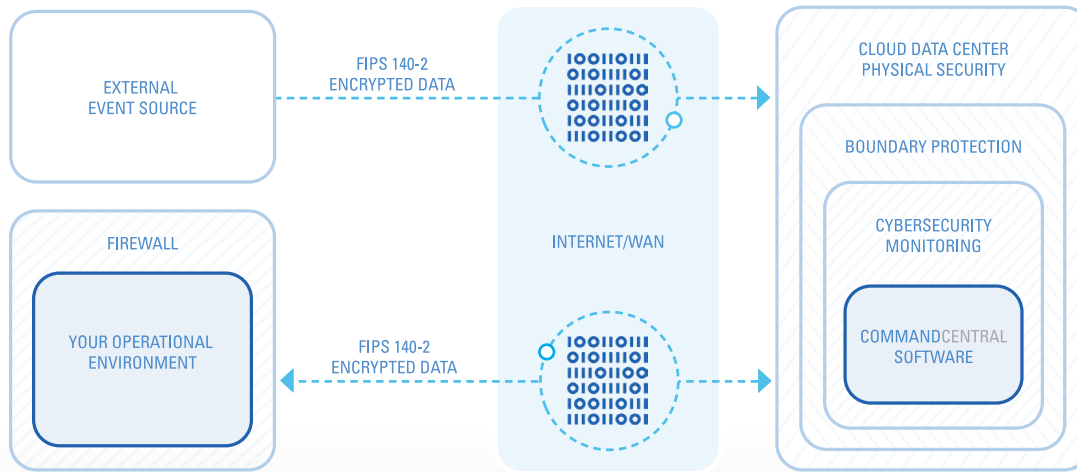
EXTERNAL EVENT SOURCE

FIPS 140-2 ENCRYPTED DATA

INTERNET/WAN

CLOUD DATA CENTER PHYSICAL SECURITY

BOUNDARY PROTECTION

CYBERSECURITY MONITORING

COMMANDCENTRAL SOFTWARE

FIREWALL

YOUR OPERATIONAL ENVIRONMENT

FIPS 140-2 ENCRYPTED DATA